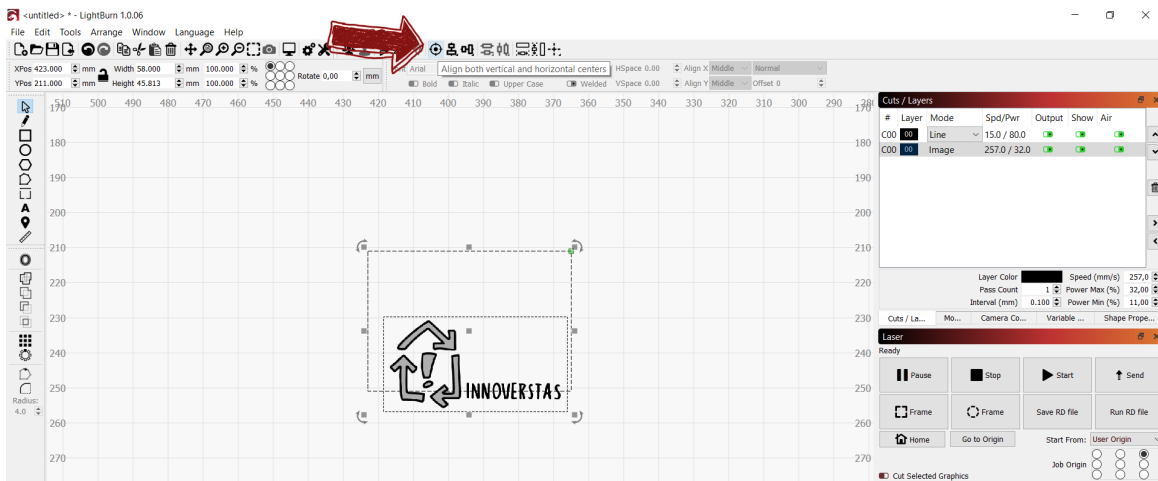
<untitled> * - LightBurn 1.0.06

File Edit Tools Arrange Window Language Help

Align both vertical and horizontal centers

XPos 423.000 mm Width 58.000 mm 100.000 %
YPos 211.000 mm Height 45.813 mm 100.000 %
Rotate 0,00 mm

Arial
Bold Italic Upper Case Welded
HSpace 0.00 Align X Middle Normal
VSpace 0.00 Align Y Middle Offset 0

510 500 490 480 470 460 450 440 430 420 410 400 390 380 370 360 350 340 330 320 310 300 290

170 180 190 200 210 220 230 240 250 260 270

Radius: 4.0

INNOVERSTAS

Cuts / Layers

| # | Layer | Mode | Spd/Pwr | Output | Show | Air |
|---|---|---|---|---|---|---|
| C00 | 00 | Line | 15.0 / 80.0 | | | |
| C00 | 00 | Image | 257.0 / 32.0 | | | |

Layer Color Speed (mm/s) 257,0
Pass Count 1 Power Max (%) 32,00
Interval (mm) 0.100 Power Min (%) 11,00

Cuts / La... Mo... Camera Co... Variable ... Shape Prope...

Laser
Ready
Pause Stop Start Send
Frame Frame Save RD file Run RD file
Home Go to Origin Start From: User Origin
Job Origin
Cut Selected Graphics